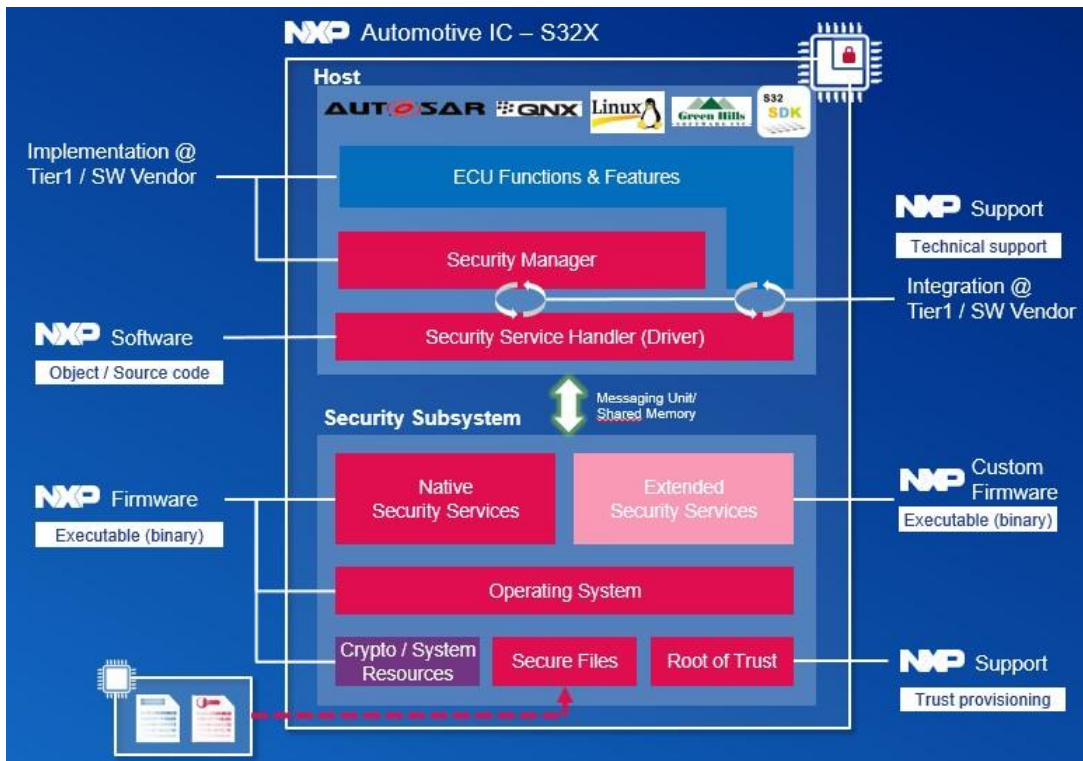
NXP Automotive IC – S32X

Host

AUTOSAR QNX Linux Green Hills S32 SDK

Implementation @ Tier1 / SW Vendor

ECU Functions & Features

NXP Support

Technical support

Security Manager

Integration @ Tier1 / SW Vendor

NXP Software

Object / Source code

Security Service Handler (Driver)

Messaging Unit/ Shared Memory

Security Subsystem

NXP Firmware

Executable (binary)

Native Security Services

Extended Security Services

NXP Custom Firmware

Executable (binary)

Operating System

Crypto / System Resources

Secure Files

Root of Trust

NXP Support

Trust provisioning